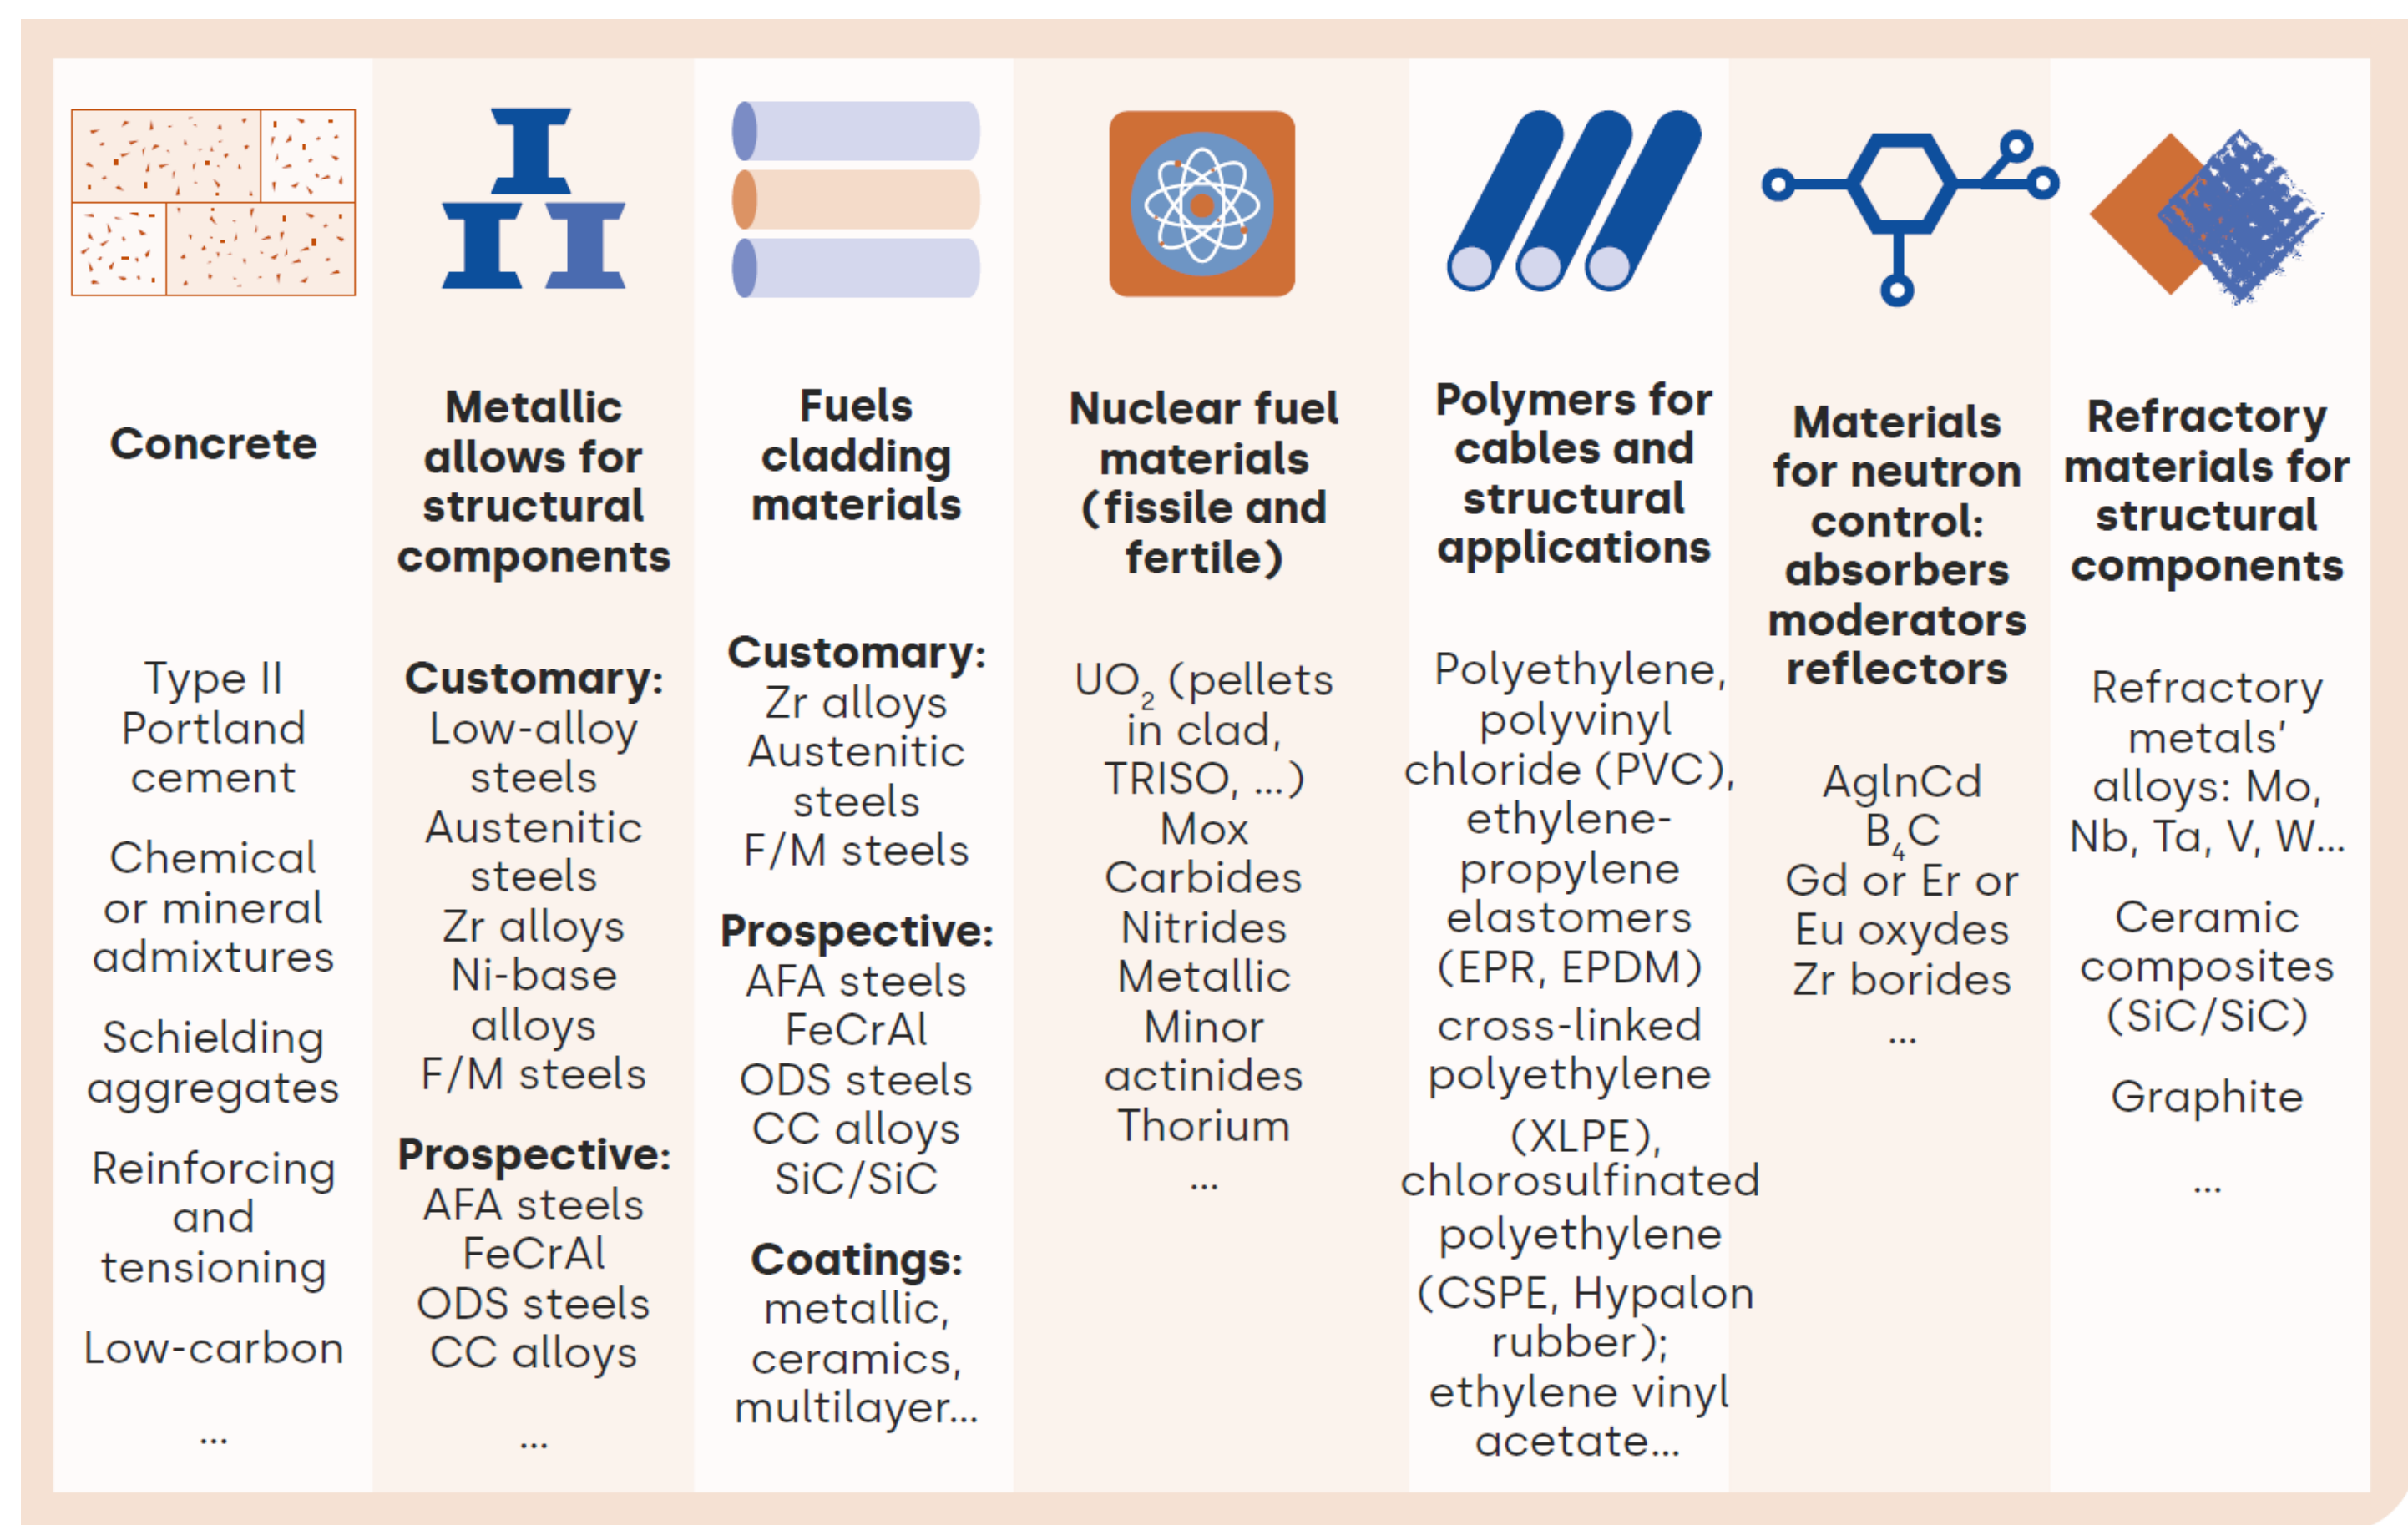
Concrete

Type II Portland cement

Chemical or mineral admixtures

Schielding aggregates

Reinforcing and tensioning

Low-carbon

...

Metallic allows for structural components

Customary:
Low-alloy steels
Austenitic steels
Zr alloys
Ni-base alloys
F/M steels

Prospective:
AFA steels
FeCrAl
ODS steels
CC alloys

...

Fuels cladding materials

Customary:
Zr alloys
Austenitic steels
F/M steels

Prospective:
AFA steels
FeCrAl
ODS steels
CC alloys
SiC/SiC

Coatings:
metallic, ceramics, multilayer...

Nuclear fuel materials (fissile and fertile)

$UO_2$ (pellets in clad, TRISO, ...)
Mox
Carbides
Nitrides
Metallic
Minor actinides
Thorium
...

Polymers for cables and structural applications

Polyethylene, polyvinyl chloride (PVC), ethylene-propylene elastomers (EPR, EPDM) cross-linked polyethylene (XLPE), chlorosulfinated polyethylene (CSPE, Hypalon rubber); ethylene vinyl acetate...

Materials for neutron control: absorbers moderators reflectors

AgInCd
$B_4C$
Gd or Er or Eu oxydes
Zr borides
...

Refractory materials for structural components

Refractory metals' alloys: Mo, Nb, Ta, V, W...

Ceramic composites (SiC/SiC)

Graphite

...